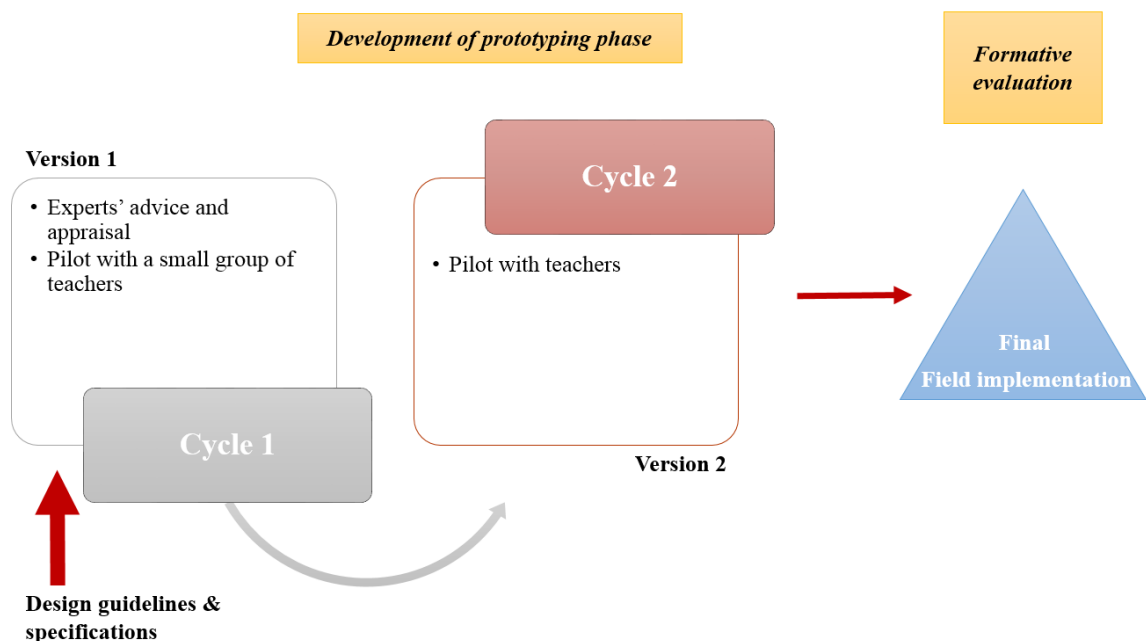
Development of prototyping phase

Formative evaluation

Version 1

• Experts' advice and appraisal
• Pilot with a small group of teachers

Cycle 1

Cycle 2

• Pilot with teachers

Version 2

Final
Field implementation

Design guidelines & specifications